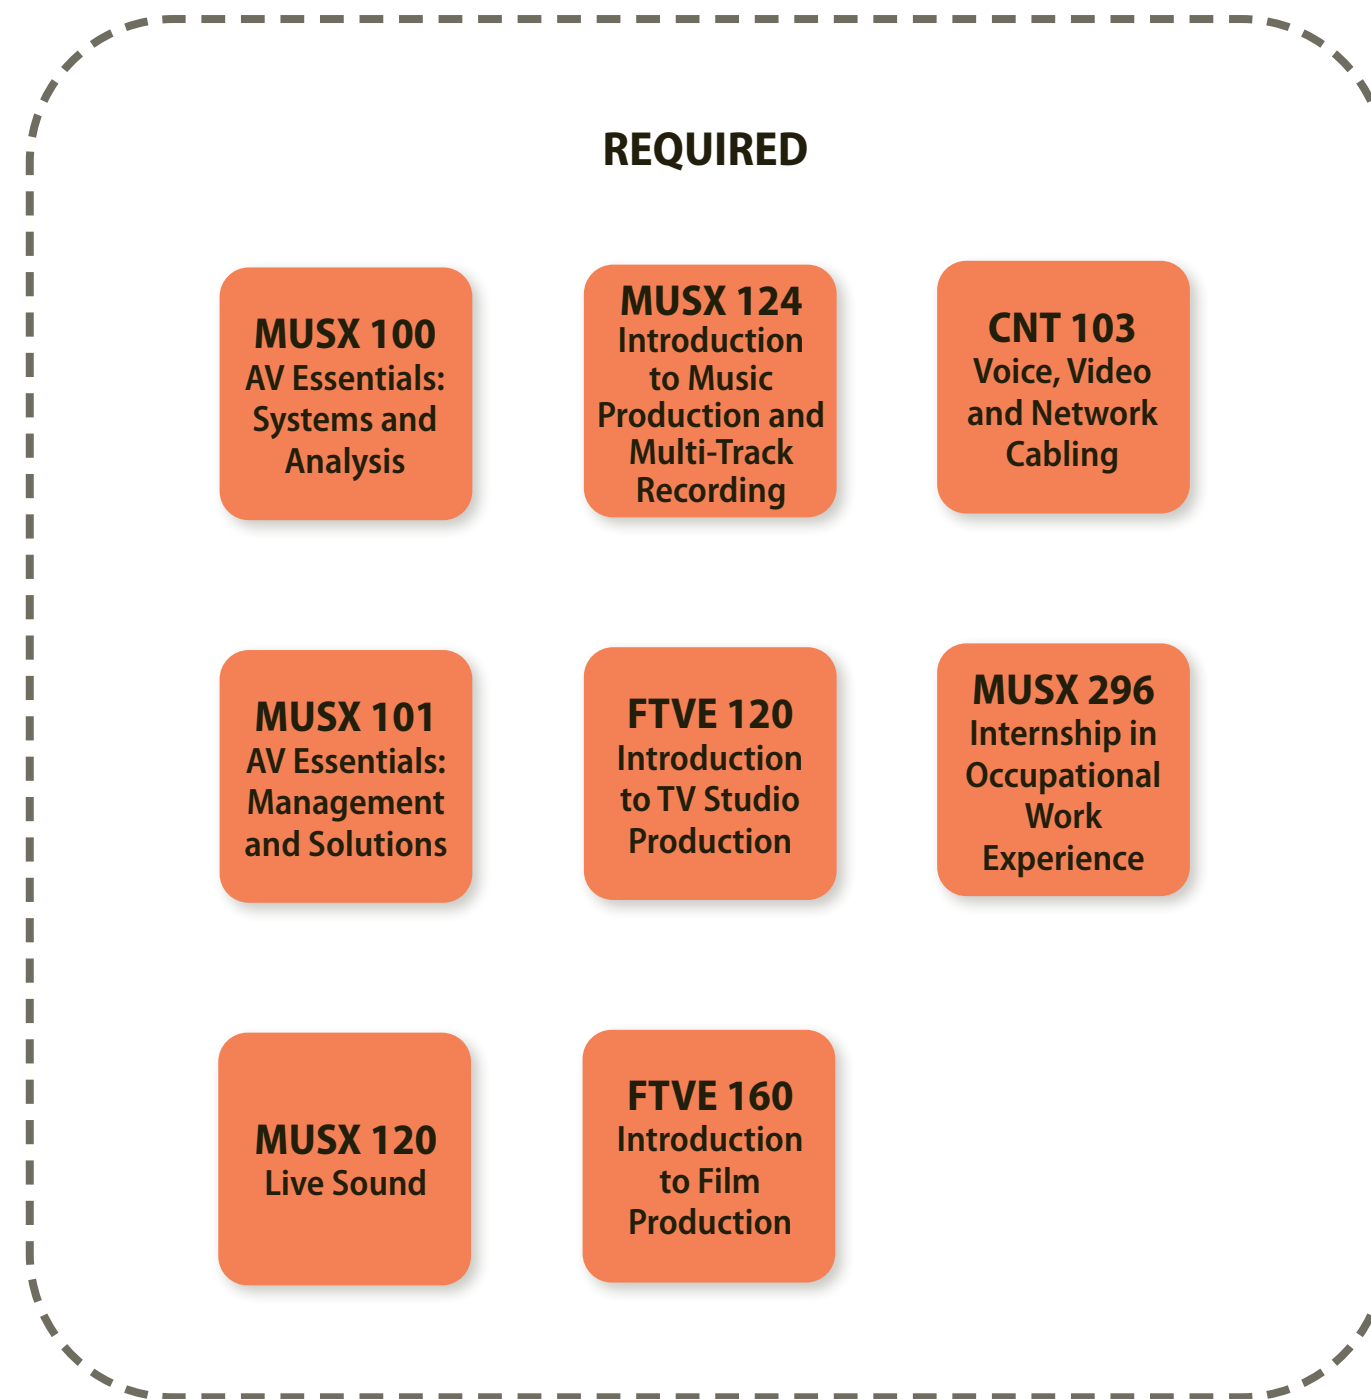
REQUIRED

MUSX 100
AV Essentials: Systems and Analysis

MUSX 124
Introduction to Music Production and Multi-Track Recording

CNT 103
Voice, Video and Network Cabling

MUSX 101
AV Essentials: Management and Solutions

FTVE 120
Introduction to TV Studio Production

MUSX 296
Internship in Occupational Work Experience

MUSX 120
Live Sound

FTVE 160
Introduction to Film Production